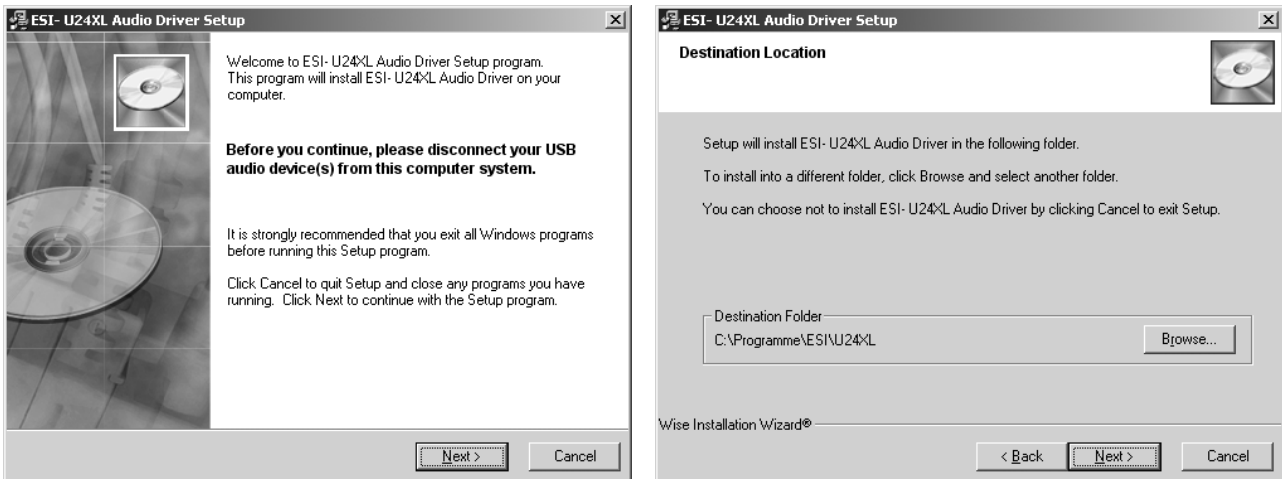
ESI- U24XL Audio Driver Setup

Welcome to ESI- U24XL Audio Driver Setup program. This program will install ESI- U24XL Audio Driver on your computer.

Before you continue, please disconnect your USB audio device(s) from this computer system.

It is strongly recommended that you exit all Windows programs before running this Setup program.

Click Cancel to quit Setup and close any programs you have running. Click Next to continue with the Setup program.

Next >

Cancel

ESI- U24XL Audio Driver Setup

Destination Location

Setup will install ESI- U24XL Audio Driver in the following folder.

To install into a different folder, click Browse and select another folder.

You can choose not to install ESI- U24XL Audio Driver by clicking Cancel to exit Setup.

Destination Folder

C:\Programme\ESI\U24XL

Browse...

Wise Installation Wizard®

< Back

Next >

Cancel